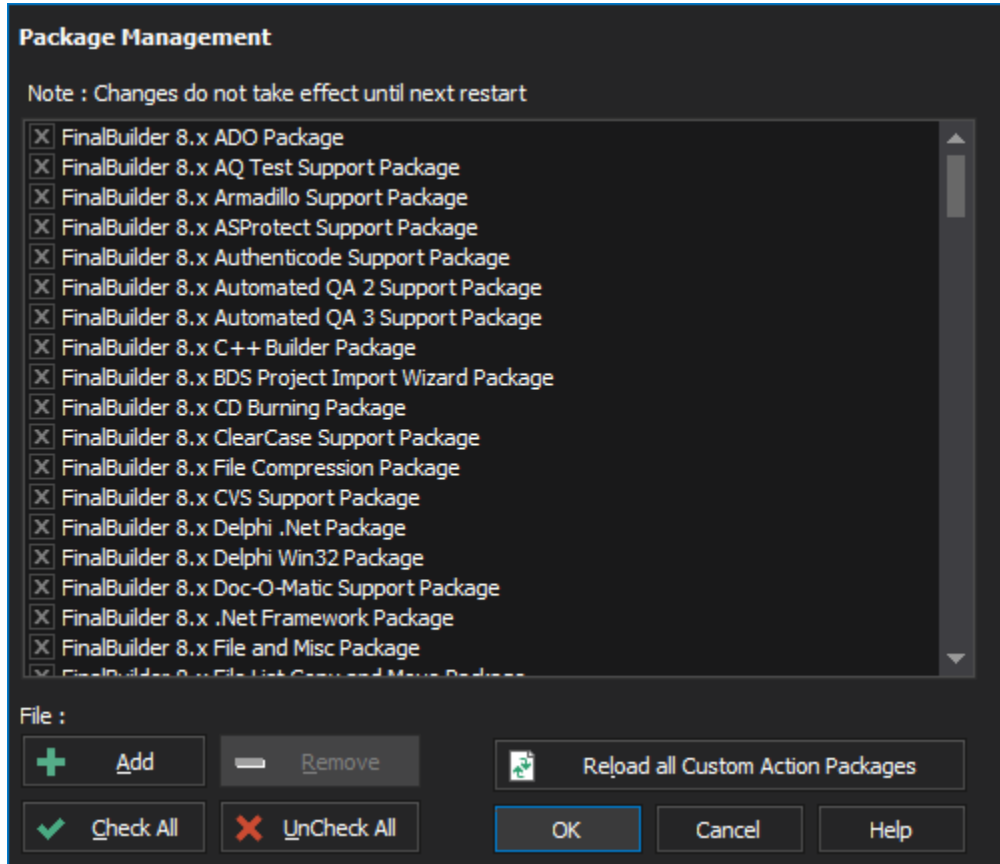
Package Management

Note : Changes do not take effect until next restart

FinalBuilder 8.x ADO Package
FinalBuilder 8.x AQ Test Support Package
FinalBuilder 8.x Armadillo Support Package
FinalBuilder 8.x ASProtect Support Package
FinalBuilder 8.x Authenticode Support Package
FinalBuilder 8.x Automated QA 2 Support Package
FinalBuilder 8.x Automated QA 3 Support Package
FinalBuilder 8.x C++ Builder Package
FinalBuilder 8.x BDS Project Import Wizard Package
FinalBuilder 8.x CD Burning Package
FinalBuilder 8.x ClearCase Support Package
FinalBuilder 8.x File Compression Package
FinalBuilder 8.x CVS Support Package
FinalBuilder 8.x Delphi .Net Package
FinalBuilder 8.x Delphi Win32 Package
FinalBuilder 8.x Doc-O-Matic Support Package
FinalBuilder 8.x .Net Framework Package
FinalBuilder 8.x File and Misc Package
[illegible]

File :

Add
Remove
Reload all Custom Action Packages
Check All
UnCheck All
OK
Cancel
Help